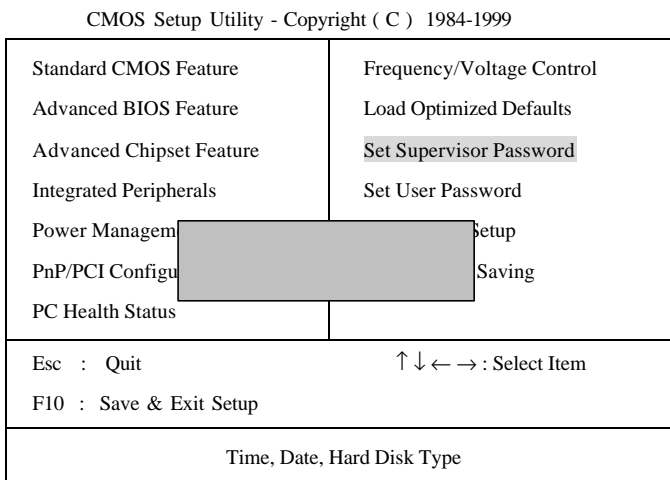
CMOS Setup Utility - Copyright ( C ) 1984-1999

| | |
|---|---|
| Standard CMOS Feature | Frequency/Voltage Control |
| Advanced BIOS Feature | Load Optimized Defaults |
| Advanced Chipset Feature | Set Supervisor Password |
| Integrated Peripherals | Set User Password |
| Power Managem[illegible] | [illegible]etup |
| PnP/PCI Configu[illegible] | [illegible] Saving |
| PC Health Status | |

Esc : Quit $\uparrow \downarrow \leftarrow \rightarrow$ : Select Item

F10 : Save & Exit Setup

Time, Date, Hard Disk Type